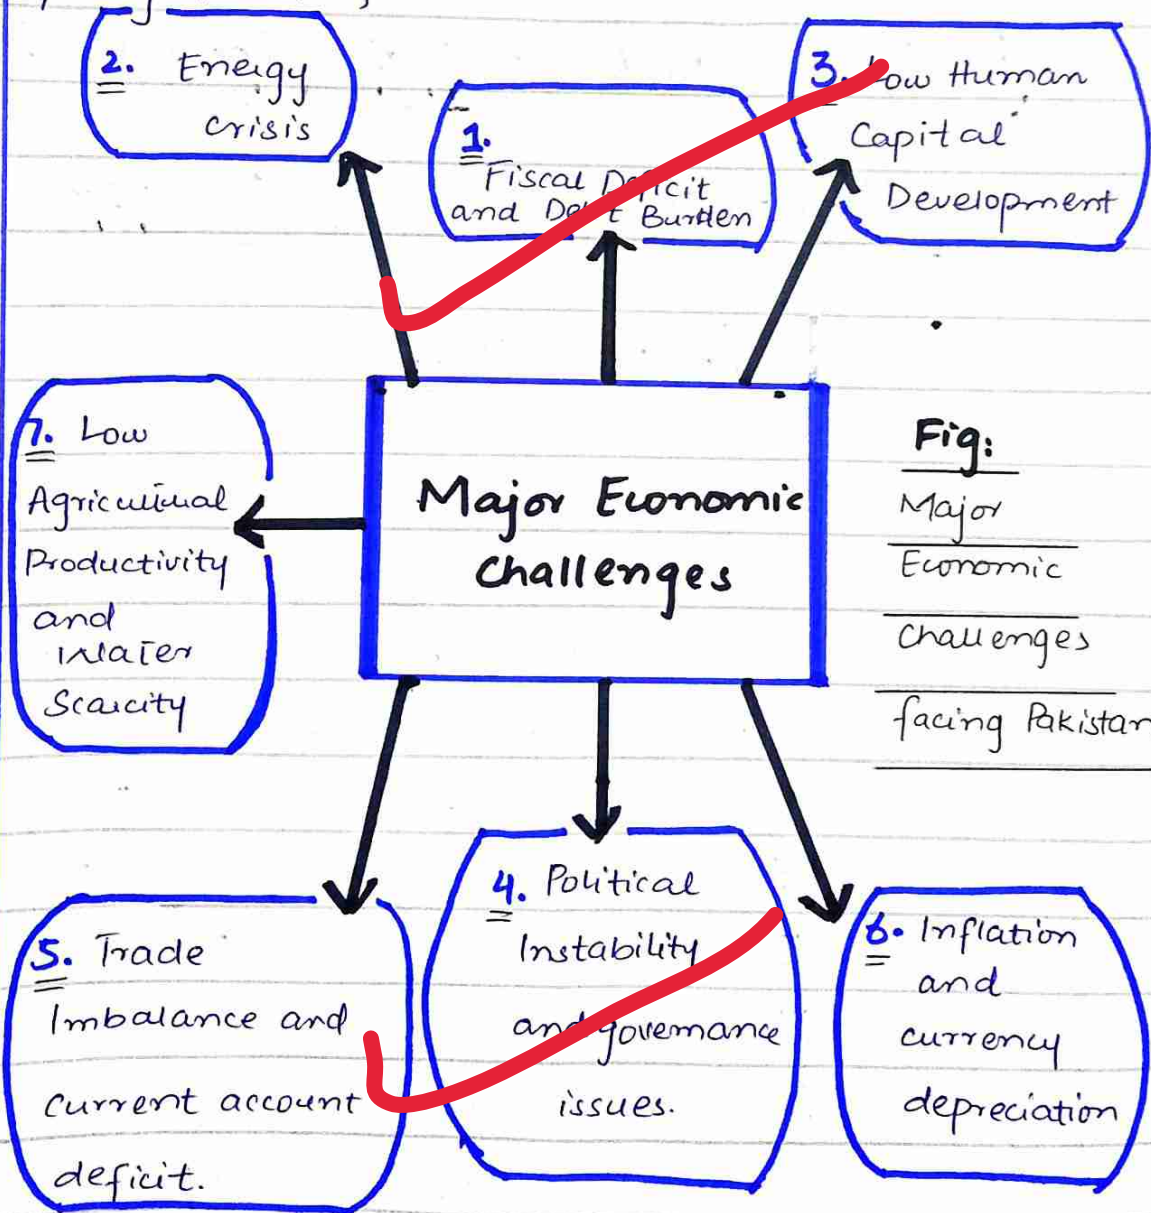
2. Energy crisis

1. Fiscal Deficit and Debt Burden

3. Low Human Capital Development

7. Low Agricultural Productivity and Water Scarcity

Major Economic Challenges

Fig: Major Economic Challenges facing Pakistan

5. Trade Imbalance and Current account deficit.

4. Political Instability and governance issues.

6. Inflation and currency depreciation